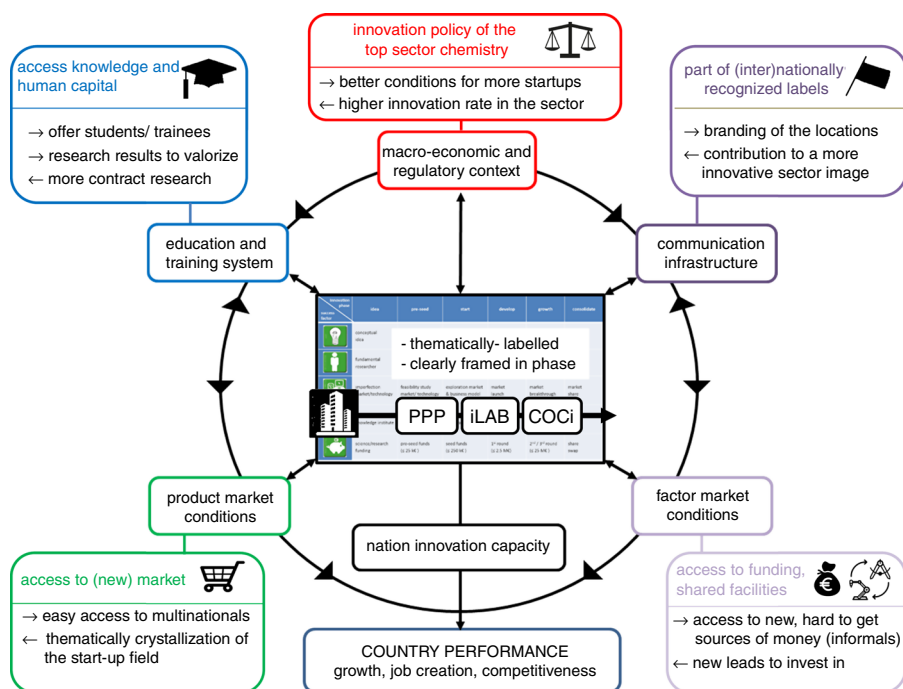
innovation policy of the top sector chemistry

→ better conditions for more startups
← higher innovation rate in the sector

access knowledge and human capital

→ offer students/ trainees
→ research results to valorize
← more contract research

part of (inter)nationally recognized labels

→ branding of the locations
← contribution to a more innovative sector image

macro-economic and regulatory context

education and training system

communication infrastructure

| innovation phase / success factor | idea | pre-seed | start | develop | growth | consolidate |
|---|---|---|---|---|---|---|
| conceptual idea | | | | | | |
| fundamental researcher | | | | | | |
| infrastructure market/technology | | feasibility study market/ technology | exploration market & business model | market launch | market breakthrough | market share |
| knowledge institute | | | | | | |
| access/research funding | | pre-seed funds (≤ 25 K€) | seed funds (≤ 250 K€) | 1st round (≤ 2.5 M€) | 2nd / 3rd round (≥ 25 M€) | share swap |

- thematically- labelled
- clearly framed in phase

PPP iLAB COCi

product market conditions

factor market conditions

nation innovation capacity

access to (new) market

→ easy access to multinationals
← thematically crystallization of the start-up field

access to funding, shared facilities

→ access to new, hard to get sources of money (informals)
← new leads to invest in

COUNTRY PERFORMANCE
growth, job creation, competitiveness